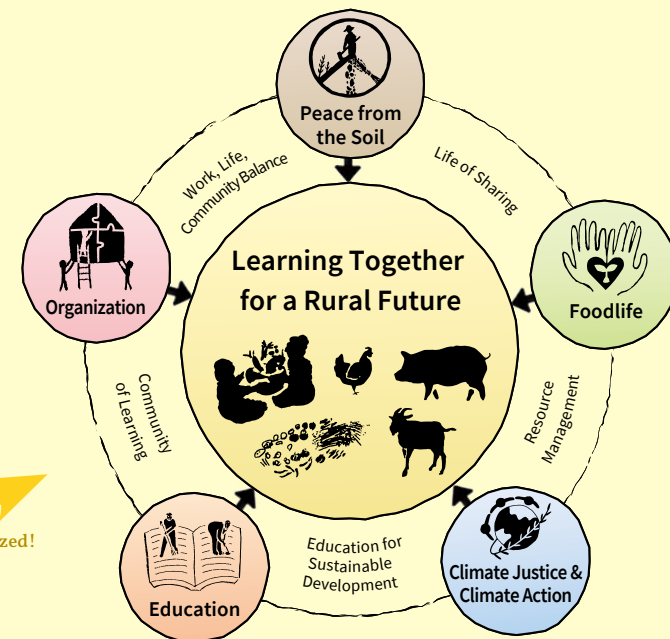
Peace from the Soil

Work, Life, Community Balance

Life of Sharing

Organization

Learning Together for a Rural Future

Foodlife

Community of Learning

Resource Management

zed!

Education for Sustainable Development

Education

Climate Justice & Climate Action